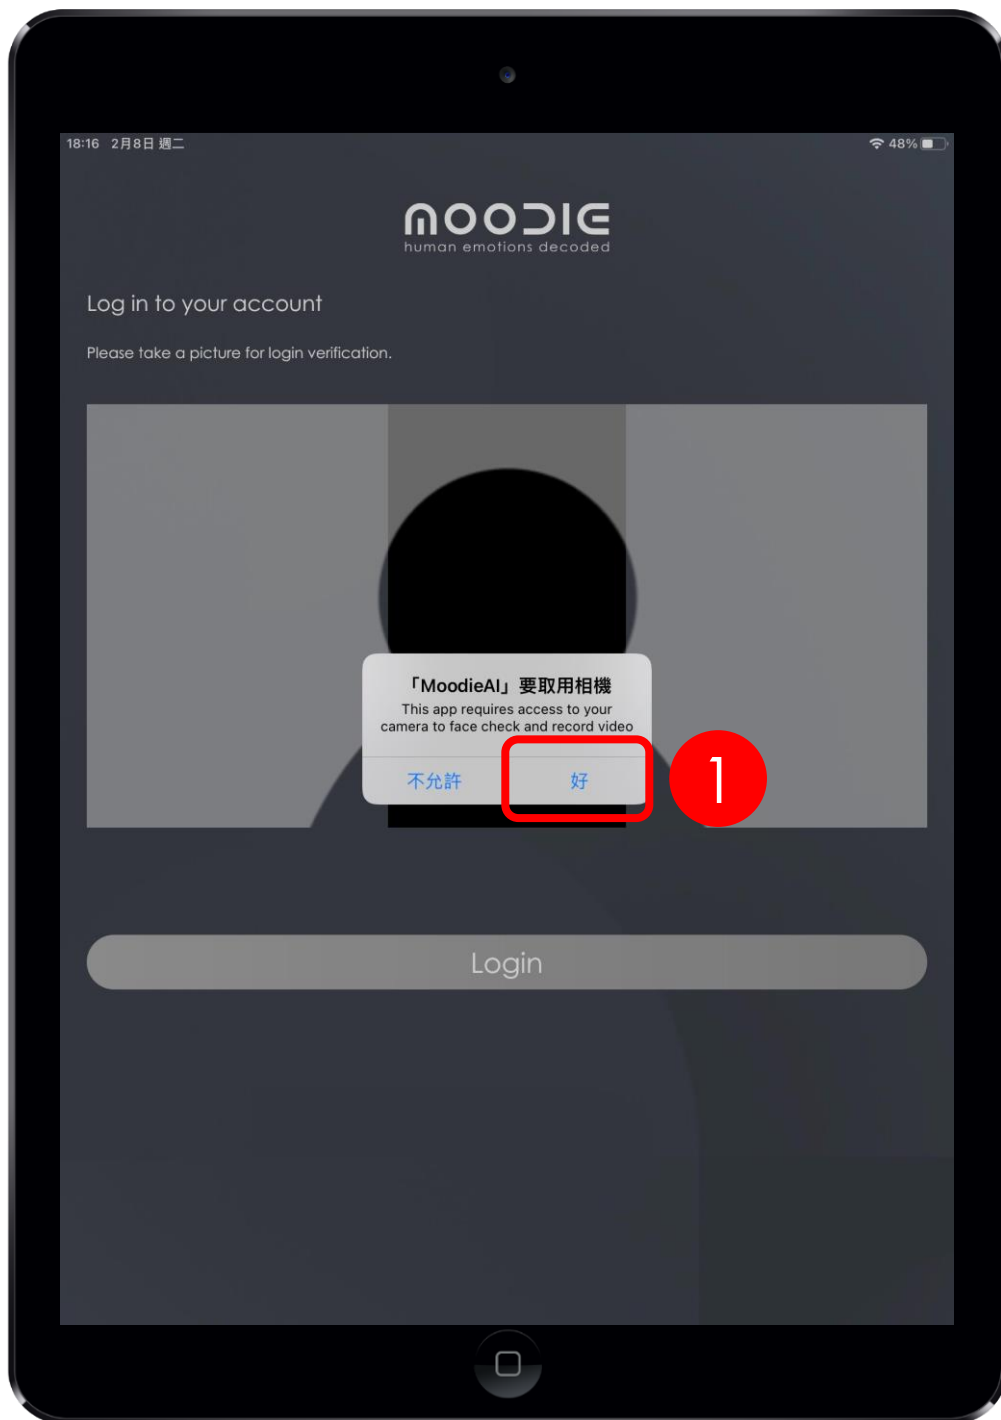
18:16 2月8日 週二

48%

MOODIE
human emotions decoded

Log in to your account

Please take a picture for login verification.

「MoodieAI」要取用相機
This app requires access to your camera to face check and record video

不允許

好

1

Login